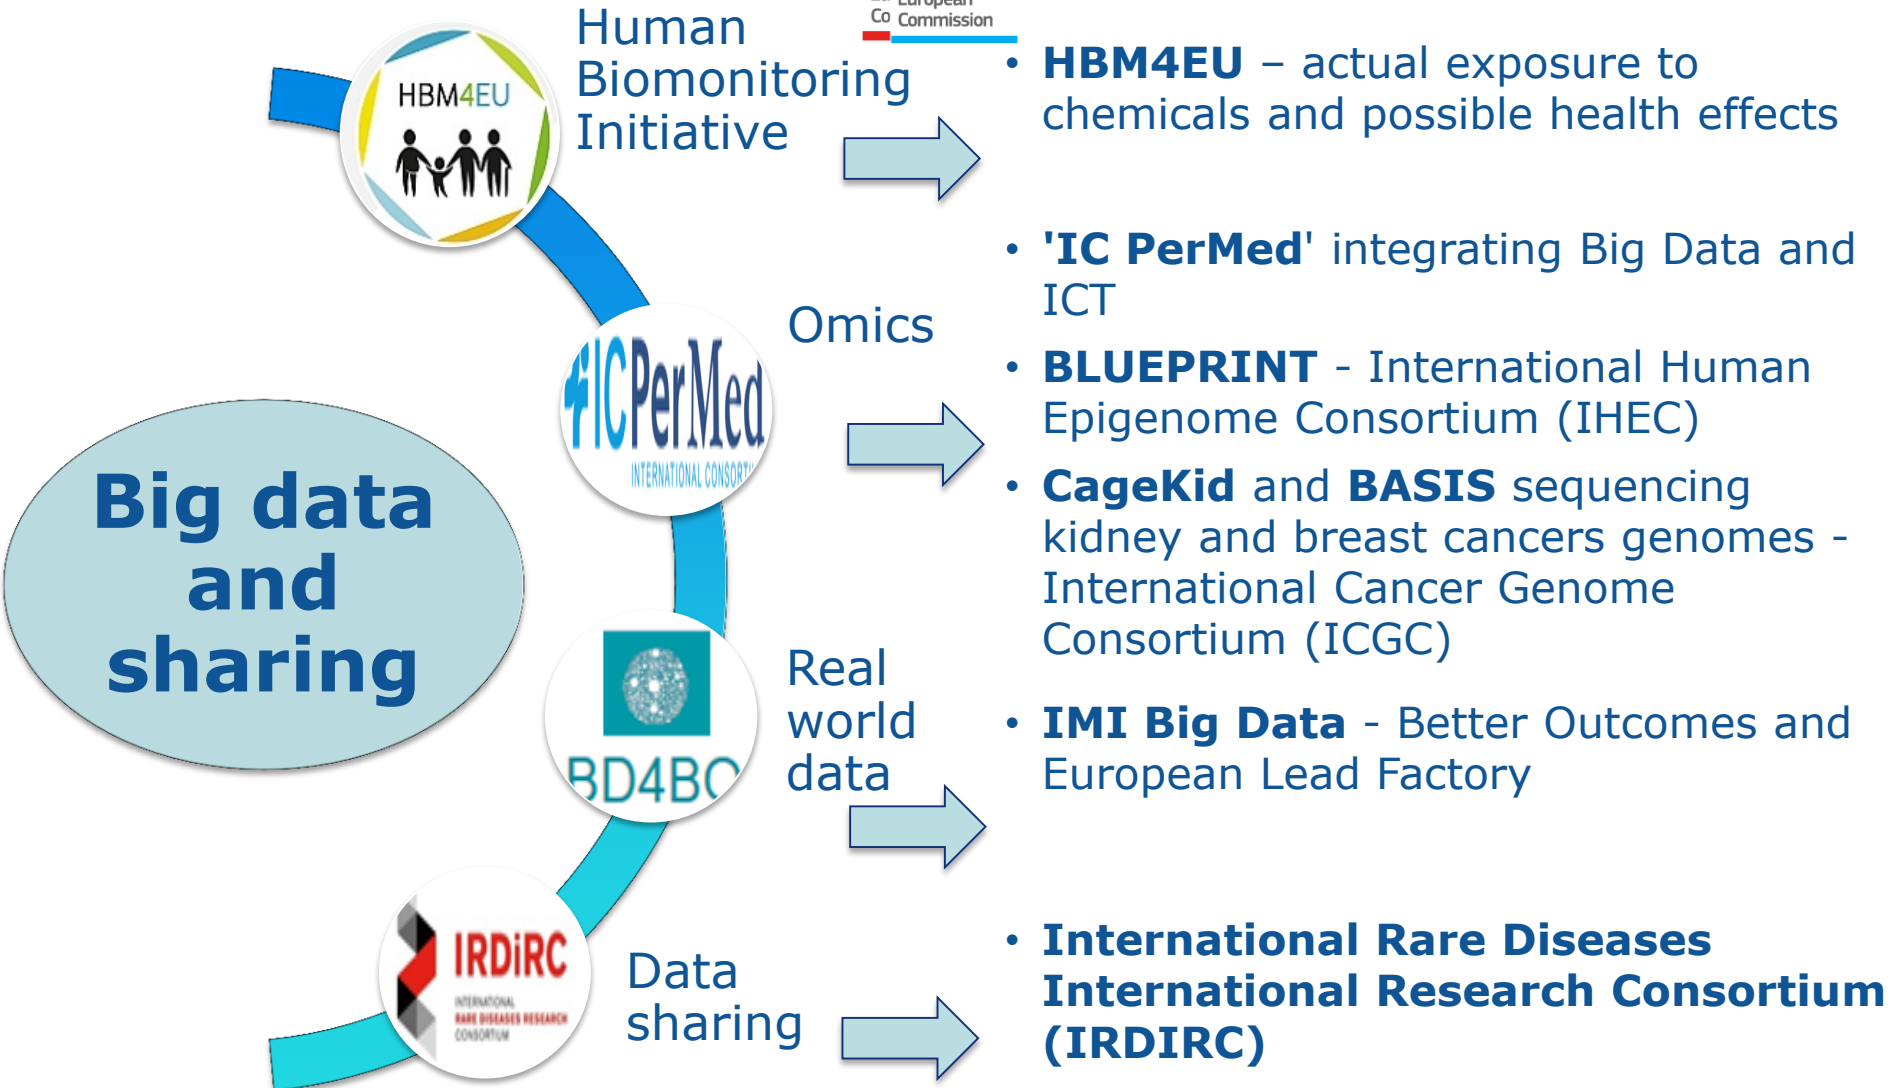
Big data and sharing

HBM4EU

Human Biomonitoring Initiative

Co European Commission

• **HBM4EU** – actual exposure to chemicals and possible health effects

ICPerMed INTERNATIONAL CONSORTI

Omics

• **'IC PerMed'** integrating Big Data and ICT

• **BLUEPRINT** - International Human Epigenome Consortium (IHEC)

• **CageKid** and **BASIS** sequencing kidney and breast cancers genomes - International Cancer Genome Consortium (ICGC)

BD4BO

Real world data

• **IMI Big Data** - Better Outcomes and European Lead Factory

IRDiRC INTERNATIONAL RARE DISEASES RESEARCH CONSORTIUM

Data sharing

• **International Rare Diseases International Research Consortium (IRDIRC)**